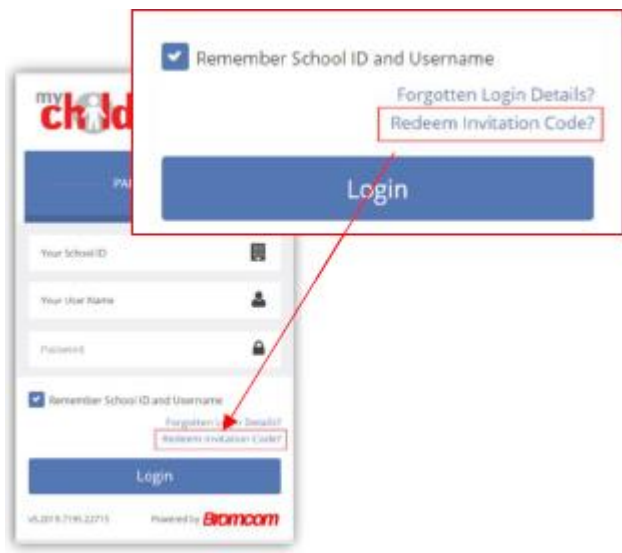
Remember School ID and Username

Forgotten Login Details?

Redeem Invitation Code?

Login

my child

PA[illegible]

Your School ID

Your User Name

Password

Remember School ID and Username

Forgotten L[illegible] Details?

Redeem Invitation Code?

Login

v6.2019.7195.22715

Powered by Bromcom